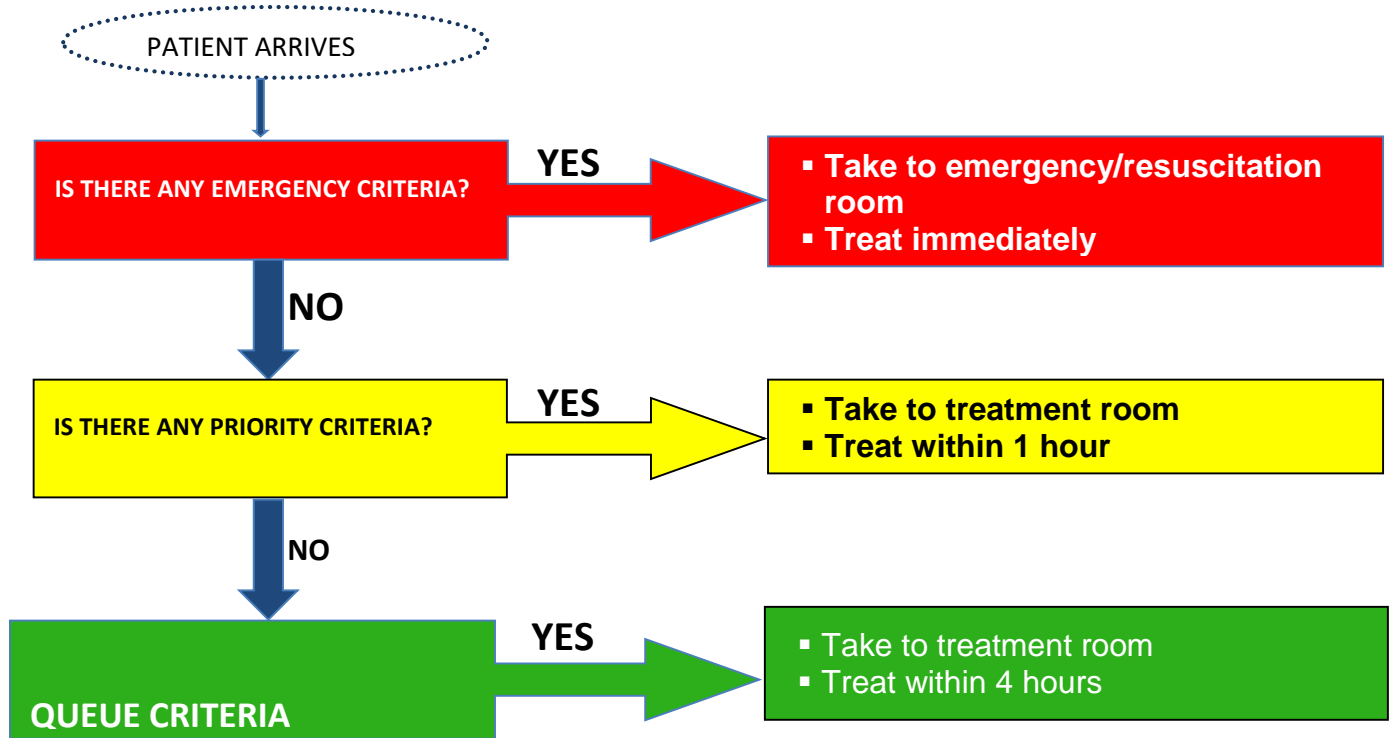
PATIENT ARRIVES

IS THERE ANY EMERGENCY CRITERIA?

YES

- Take to emergency/resuscitation room
- Treat immediately

NO

IS THERE ANY PRIORITY CRITERIA?

YES

- Take to treatment room
- Treat within 1 hour

NO

QUEUE CRITERIA

YES

- Take to treatment room
- Treat within 4 hours